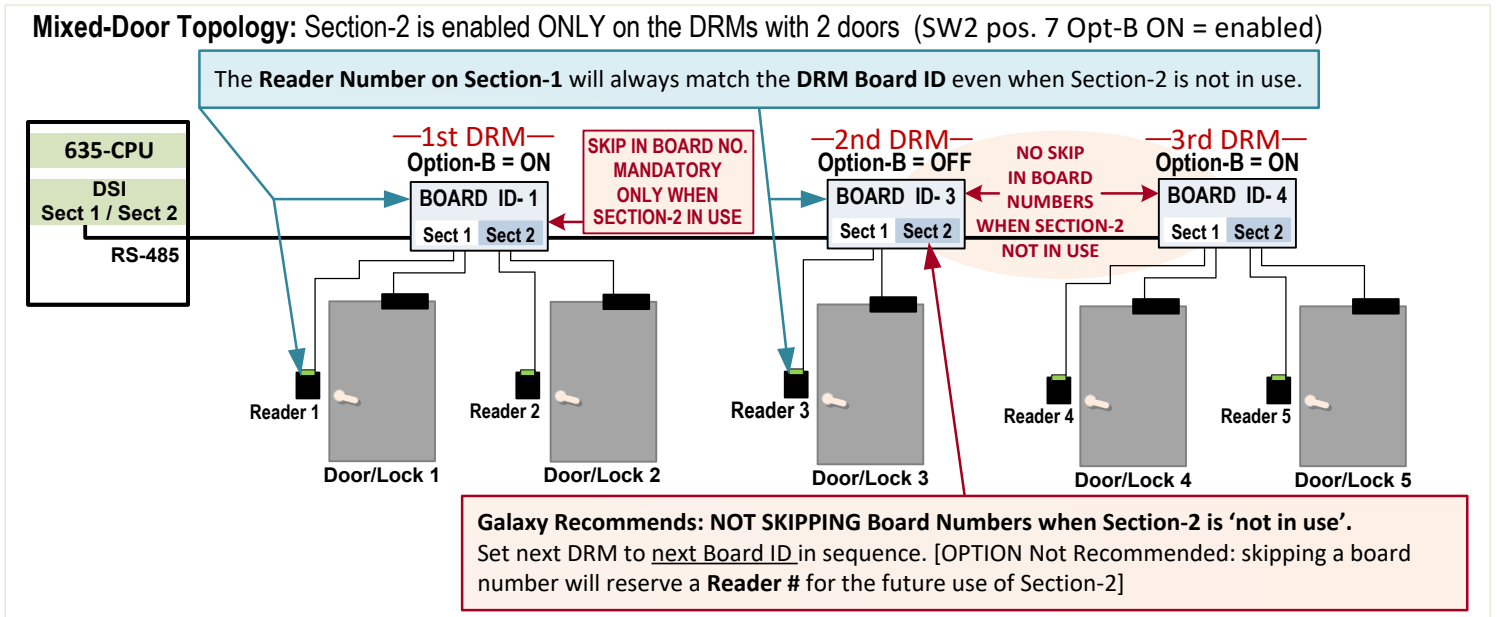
**Mixed-Door Topology:** Section-2 is enabled ONLY on the DRMs with 2 doors (SW2 pos. 7 Opt-B ON = enabled)

The **Reader Number on Section-1** will always match the **DRM Board ID** even when Section-2 is not in use.

635-CPU

DSI
Sect 1 / Sect 2

RS-485

—1st DRM—
Option-B = ON
BOARD ID- 1
Sect 1 Sect 2

SKIP IN BOARD NO. MANDATORY ONLY WHEN SECTION-2 IN USE

—2nd DRM—
Option-B = OFF
BOARD ID- 3
Sect 1 Sect 2

NO SKIP IN BOARD NUMBERS WHEN SECTION-2 NOT IN USE

—3rd DRM—
Option-B = ON
BOARD ID- 4
Sect 1 Sect 2

Reader 1
Door/Lock 1
Reader 2
Door/Lock 2
Reader 3
Door/Lock 3
Reader 4
Door/Lock 4
Reader 5
Door/Lock 5

**Galaxy Recommends: NOT SKIPPING Board Numbers when Section-2 is 'not in use'.**
Set next DRM to next Board ID in sequence. [OPTION Not Recommended: skipping a board number will reserve a **Reader #** for the future use of Section-2]